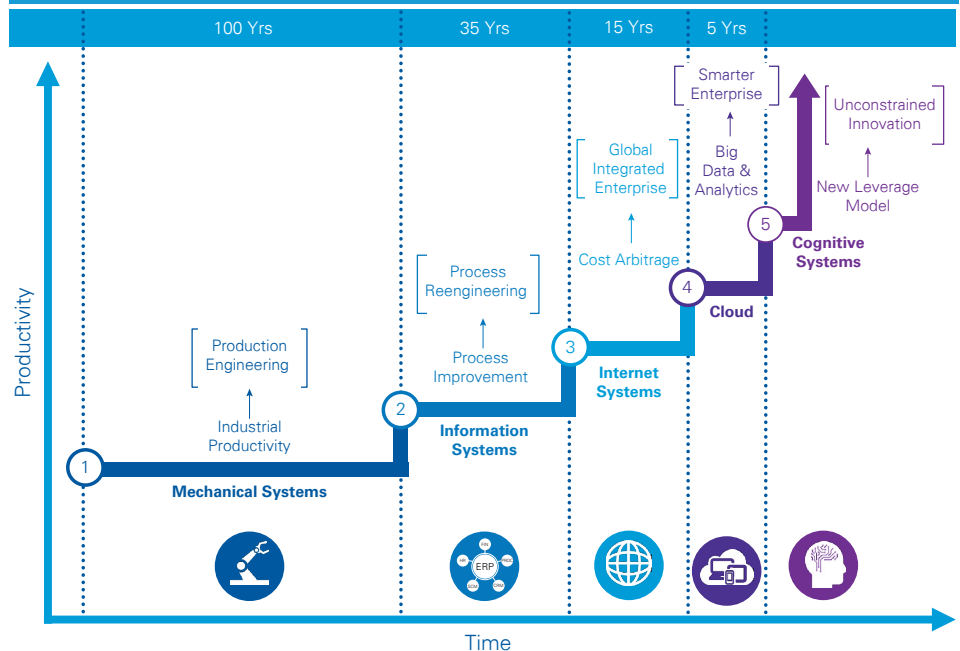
100 Yrs

35 Yrs

15 Yrs

5 Yrs

Productivity

Smarter Enterprise

Unconstrained Innovation

Big Data & Analytics

New Leverage Model

Global Integrated Enterprise

Cost Arbitrage

5

Cognitive Systems

4

Cloud

Process Reengineering

Process Improvement

3

Internet Systems

Production Engineering

Industrial Productivity

2

Information Systems

1

Mechanical Systems

ERP

Time